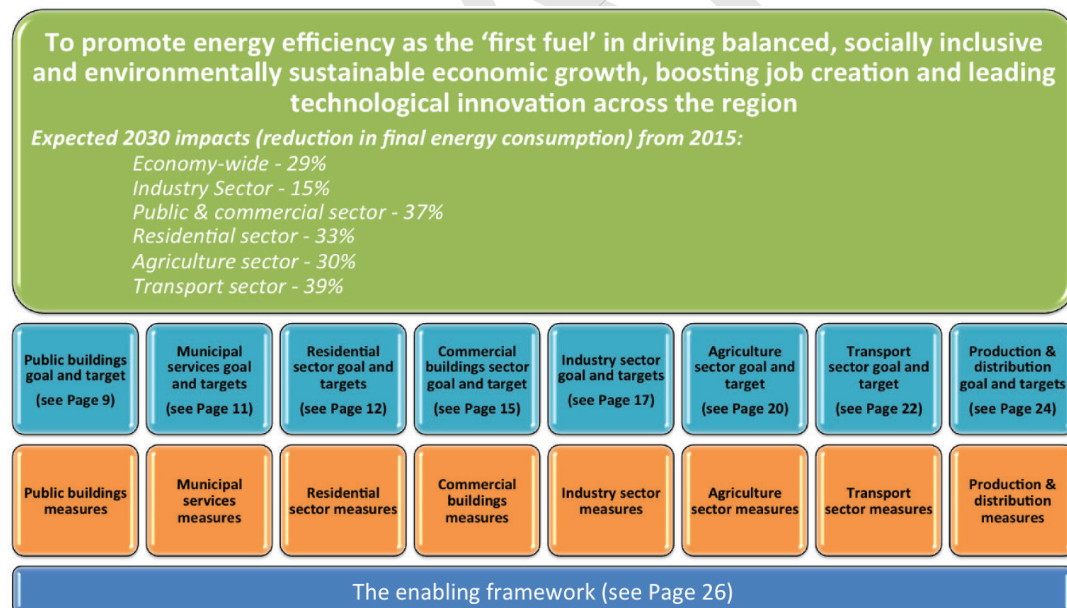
To promote energy efficiency as the 'first fuel' in driving balanced, socially inclusive and environmentally sustainable economic growth, boosting job creation and leading technological innovation across the region

Expected 2030 impacts (reduction in final energy consumption) from 2015:
Economy-wide - 29%
Industry Sector - 15%
Public & commercial sector - 37%
Residential sector - 33%
Agriculture sector - 30%
Transport sector - 39%

Public buildings goal and target (see Page 9)

Municipal services goal and targets (see Page 11)

Residential sector goal and targets (see Page 12)

Commercial buildings sector goal and target (see Page 15)

Industry sector goal and targets (see Page 17)

Agriculture sector goal and target (see Page 20)

Transport sector goal and target (see Page 22)

Production & distribution goal and targets (see Page 24)

Public buildings measures

Municipal services measures

Residential sector measures

Commercial buildings measures

Industry sector measures

Agriculture sector measures

Transport sector measures

Production & distribution measures

The enabling framework (see Page 26)